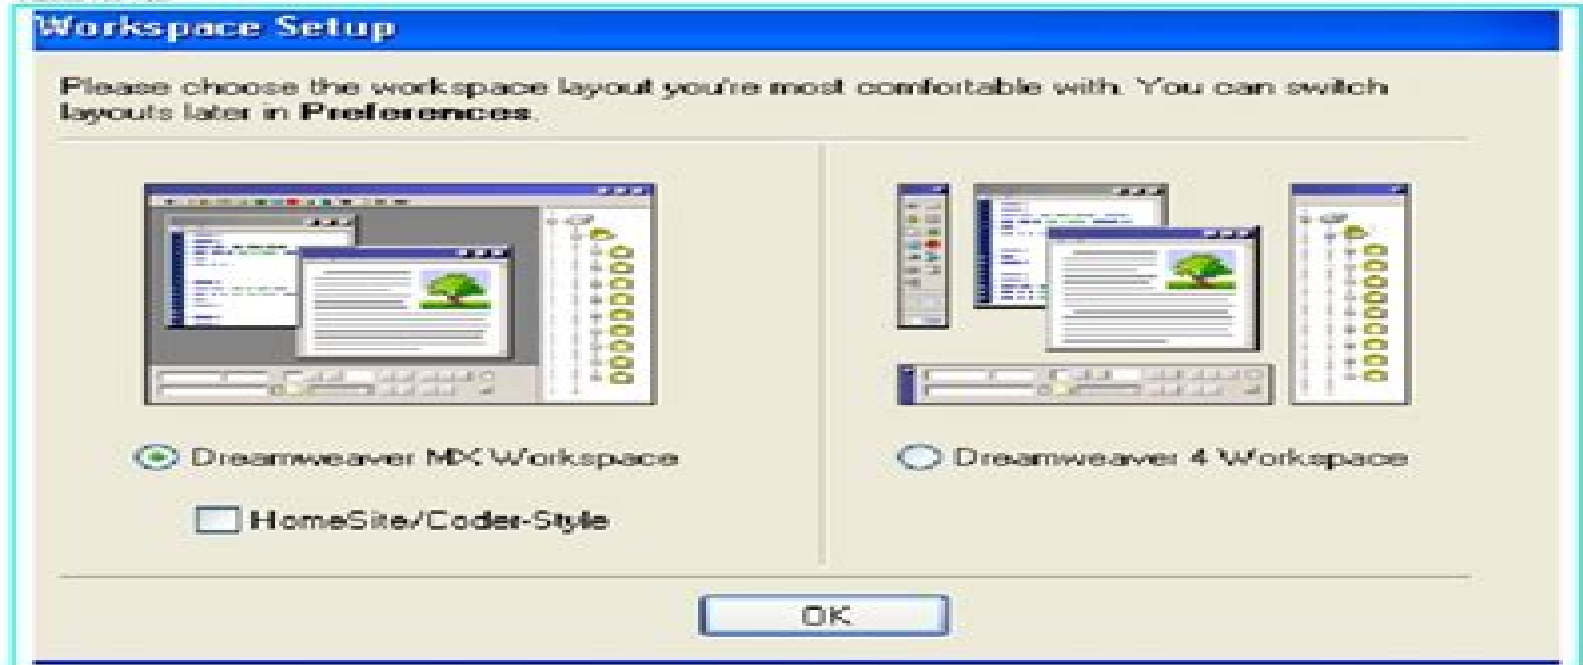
Workspace Setup

Please choose the workspace layout you're most comfortable with. You can switch layouts later in **Preferences**.

Dreamweaver MX Workspace

HomeSite/Coder-Style

Dreamweaver 4 Workspace

OK